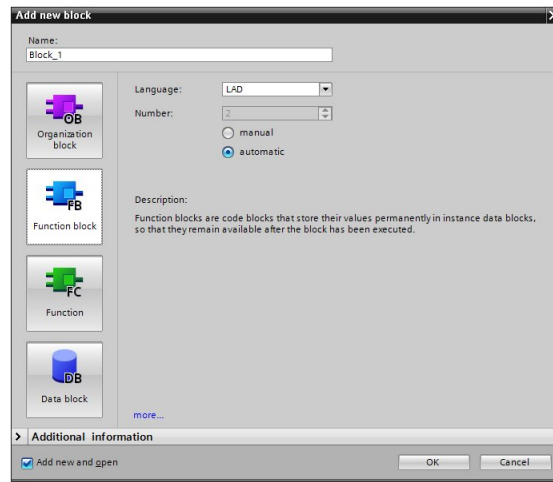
Add new block

Name:
Block_1

OB
Organization block

FB
Function block

FC
Function

DB
Data block

Language: LAD
Number: 2
manual
automatic

Description:
Function blocks are code blocks that store their values permanently in instance data blocks, so that they remain available after the block has been executed.

more...

> Additional information

Add new and open

OK
Cancel